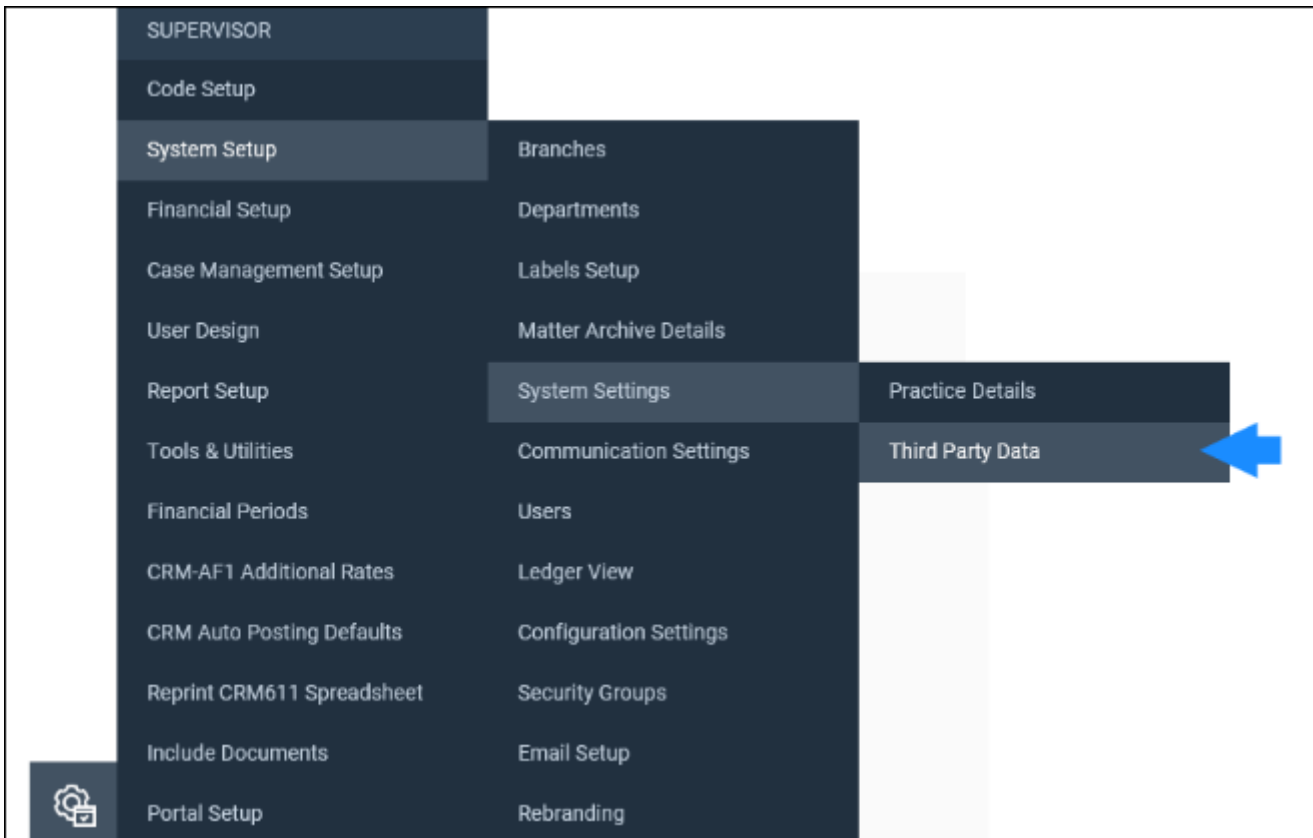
SUPERVISOR
Code Setup
System Setup
Financial Setup
Case Management Setup
User Design
Report Setup
Tools & Utilities
Financial Periods
CRM-AF1 Additional Rates
CRM Auto Posting Defaults
Reprint CRM611 Spreadsheet
Include Documents
Portal Setup

Branches
Departments
Labels Setup
Matter Archive Details
System Settings
Communication Settings
Users
Ledger View
Configuration Settings
Security Groups
Email Setup
Rebranding

Practice Details
Third Party Data